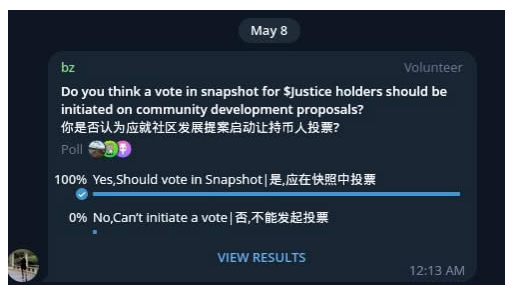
May 8

bz

Volunteer

Do you think a vote in snapshot for $Justice holders should be initiated on community development proposals?
你是否认为应就社区发展提案启动让持币人投票?

Poll

100% Yes,Should vote in Snapshot|是,应在快照中投票

0% No,Can't initiate a vote|否,不能发起投票

VIEW RESULTS

12:13 AM